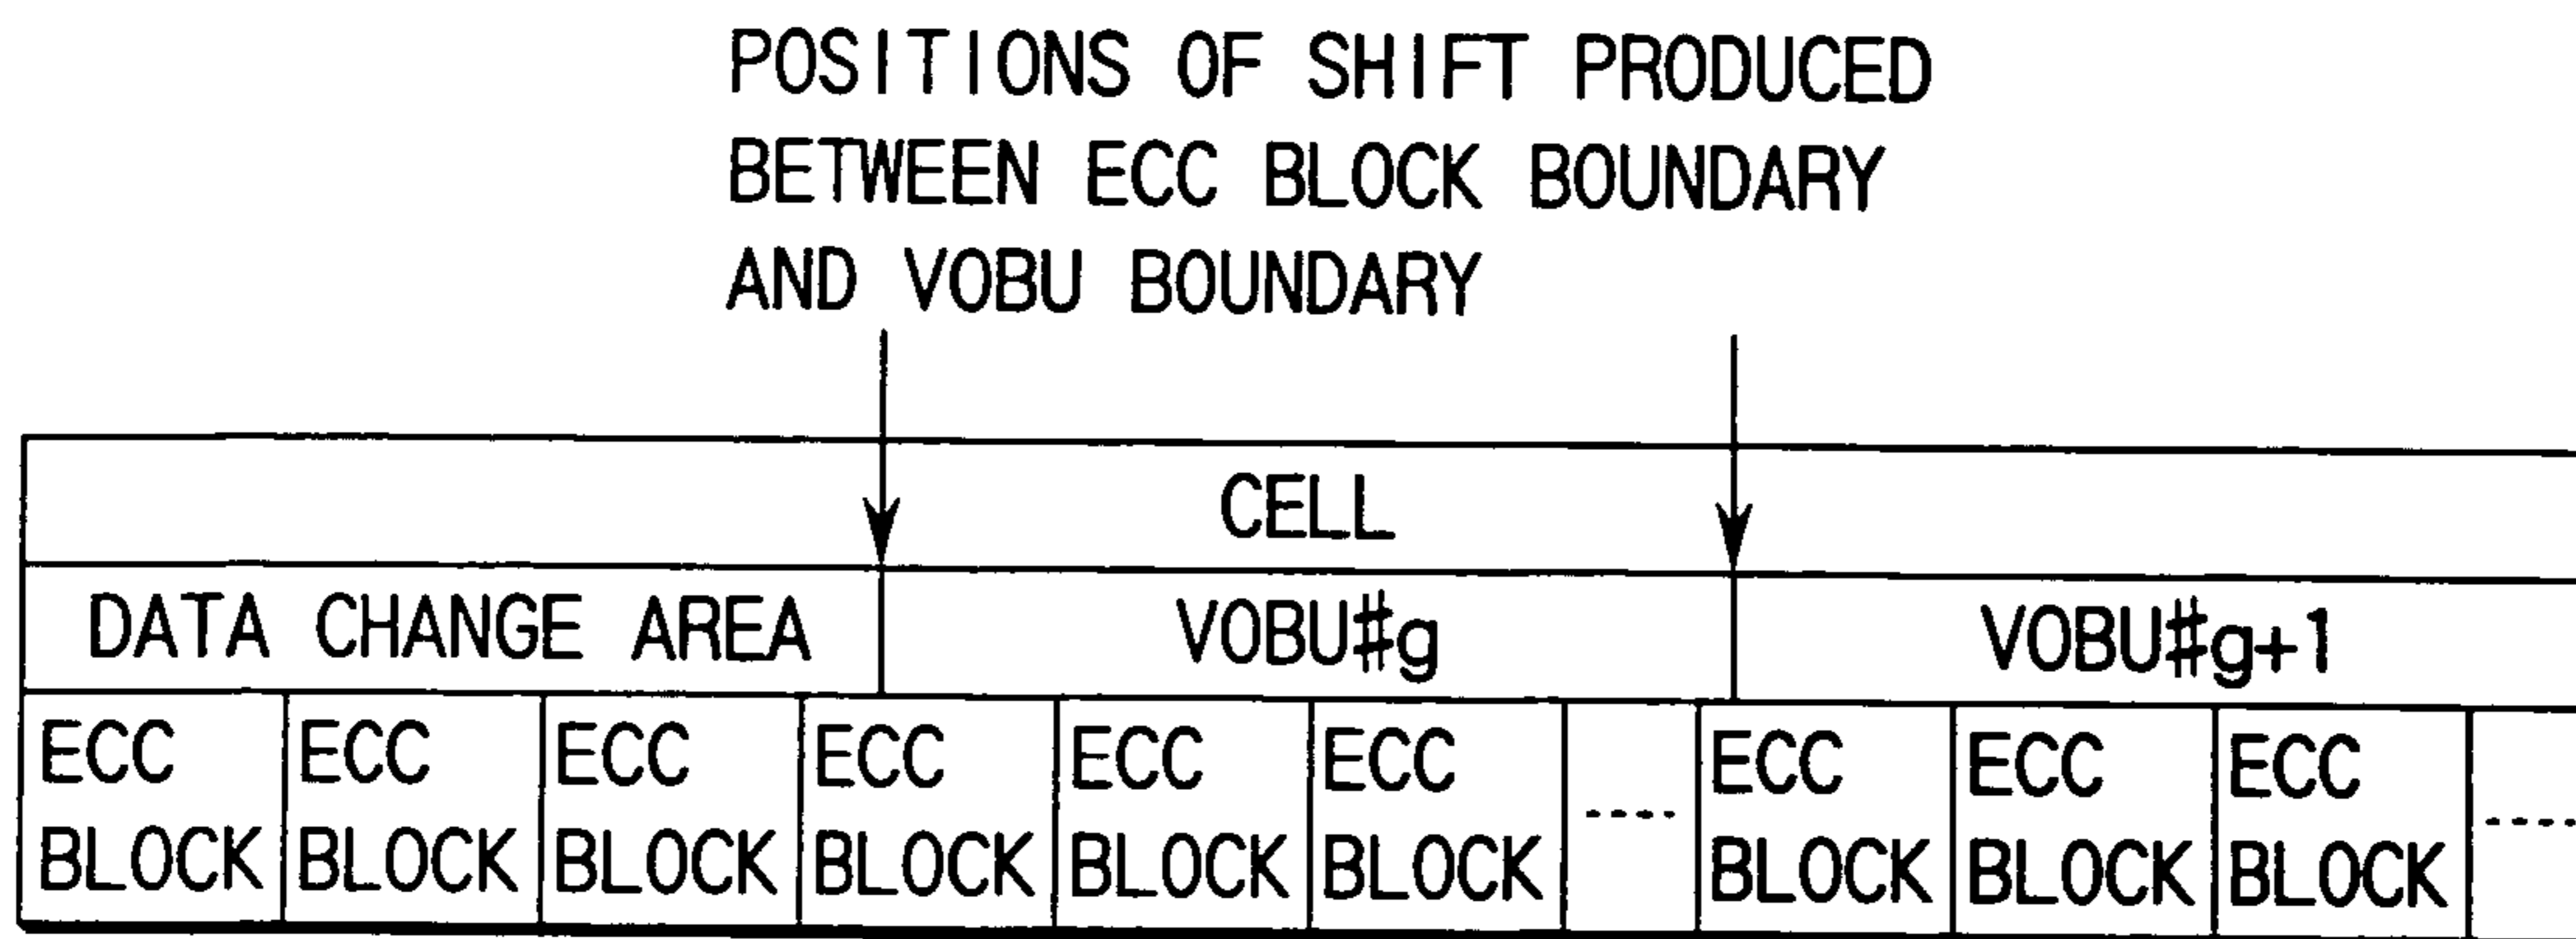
POSITIONS OF SHIFT PRODUCED BETWEEN ECC BLOCK BOUNDARY AND VOBU BOUNDARY

CELL

DATA CHANGE AREA

VOBU#g

VOBU#g+1

ECC BLOCK

ECC BLOCK

ECC BLOCK

ECC BLOCK

ECC BLOCK

ECC BLOCK

----

ECC BLOCK

ECC BLOCK

ECC BLOCK

----